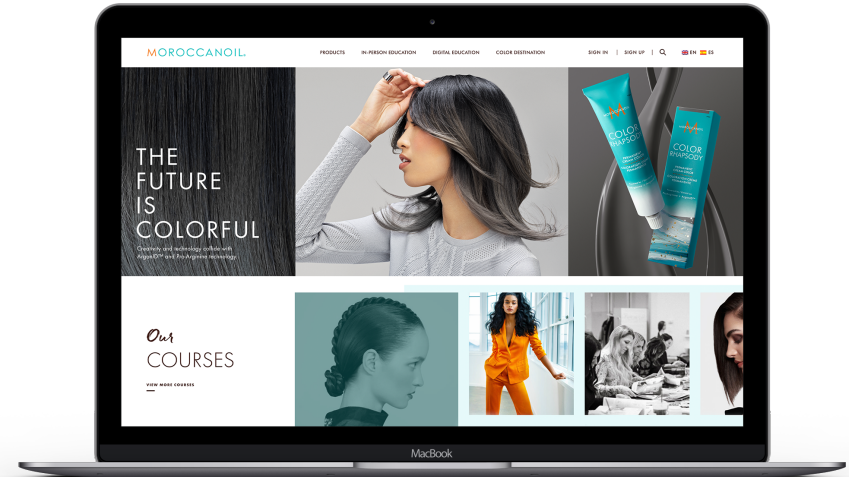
MOROCCANOIL

PRODUCTS IN-PERSON EDUCATION DIGITAL EDUCATION COLOR DESTINATION

SIGN IN | SIGN UP EN ES

THE FUTURE IS COLORFUL

Creativity and technology collide with ArganID™ and Pro-Arginine technology.

COLOR RHAPSODY

COLOR RHAPSODY

Our COURSES

VIEW MORE COURSES

MacBook